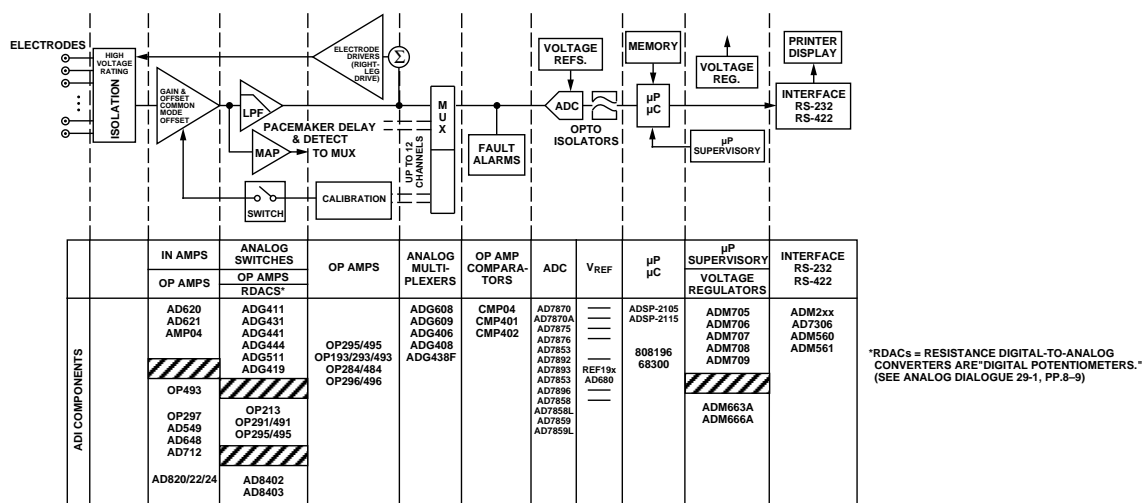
ELECTRODES

HIGH VOLTAGE RATING

ISOLATION

GAIN & OFFSET COMMON MODE OFFSET

LPF

MAP

ELECTRODE DRIVERS (RIGHT-LEG DRIVE)

$\Sigma$

PACEMAKER DELAY & DETECT TO MUX

SWITCH

CALIBRATION

MUX

UP TO 12 CHANNELS

FAULT ALARMS

VOLTAGE REFS.

ADC

OPTO ISOLATORS

MEMORY

µP µC

VOLTAGE REG.

µP SUPERVISORY

PRINTER DISPLAY

INTERFACE RS-232 RS-422

| | IN AMPS / OP AMPS | ANALOG SWITCHES / OP AMPS / RDACS* | OP AMPS | ANALOG MULTI-PLEXERS | OP AMP COMPARA-TORS | ADC | $V_{REF}$ | µP µC | µP SUPERVISORY / VOLTAGE REGULATORS | INTERFACE RS-232 RS-422 |
|---|---|---|---|---|---|---|---|---|---|---|
| ADI COMPONENTS | AD620 AD621 AMP04 OP493 OP297 AD549 AD648 AD712 AD820/22/24 | ADG411 ADG431 ADG441 ADG444 ADG511 ADG419 OP213 OP291/491 OP295/495 AD8402 AD8403 | OP295/495 OP193/293/493 OP284/484 OP296/496 | ADG608 ADG609 ADG406 ADG408 ADG438F | CMP04 CMP401 CMP402 | AD7870 AD7870A AD7875 AD7876 AD7853 AD7892 AD7893 AD7853 AD7896 AD7858 AD7858L AD7859 AD7859L | REF19x AD680 | ADSP-2105 ADSP-2115 808196 68300 | ADM705 ADM706 ADM707 ADM708 ADM709 ADM663A ADM666A | ADM2xx AD7306 ADM560 ADM561 |

*RDACs = RESISTANCE DIGITAL-TO-ANALOG CONVERTERS ARE"DIGITAL POTENTIOMETERS." (SEE ANALOG DIALOGUE 29-1, PP.8–9)